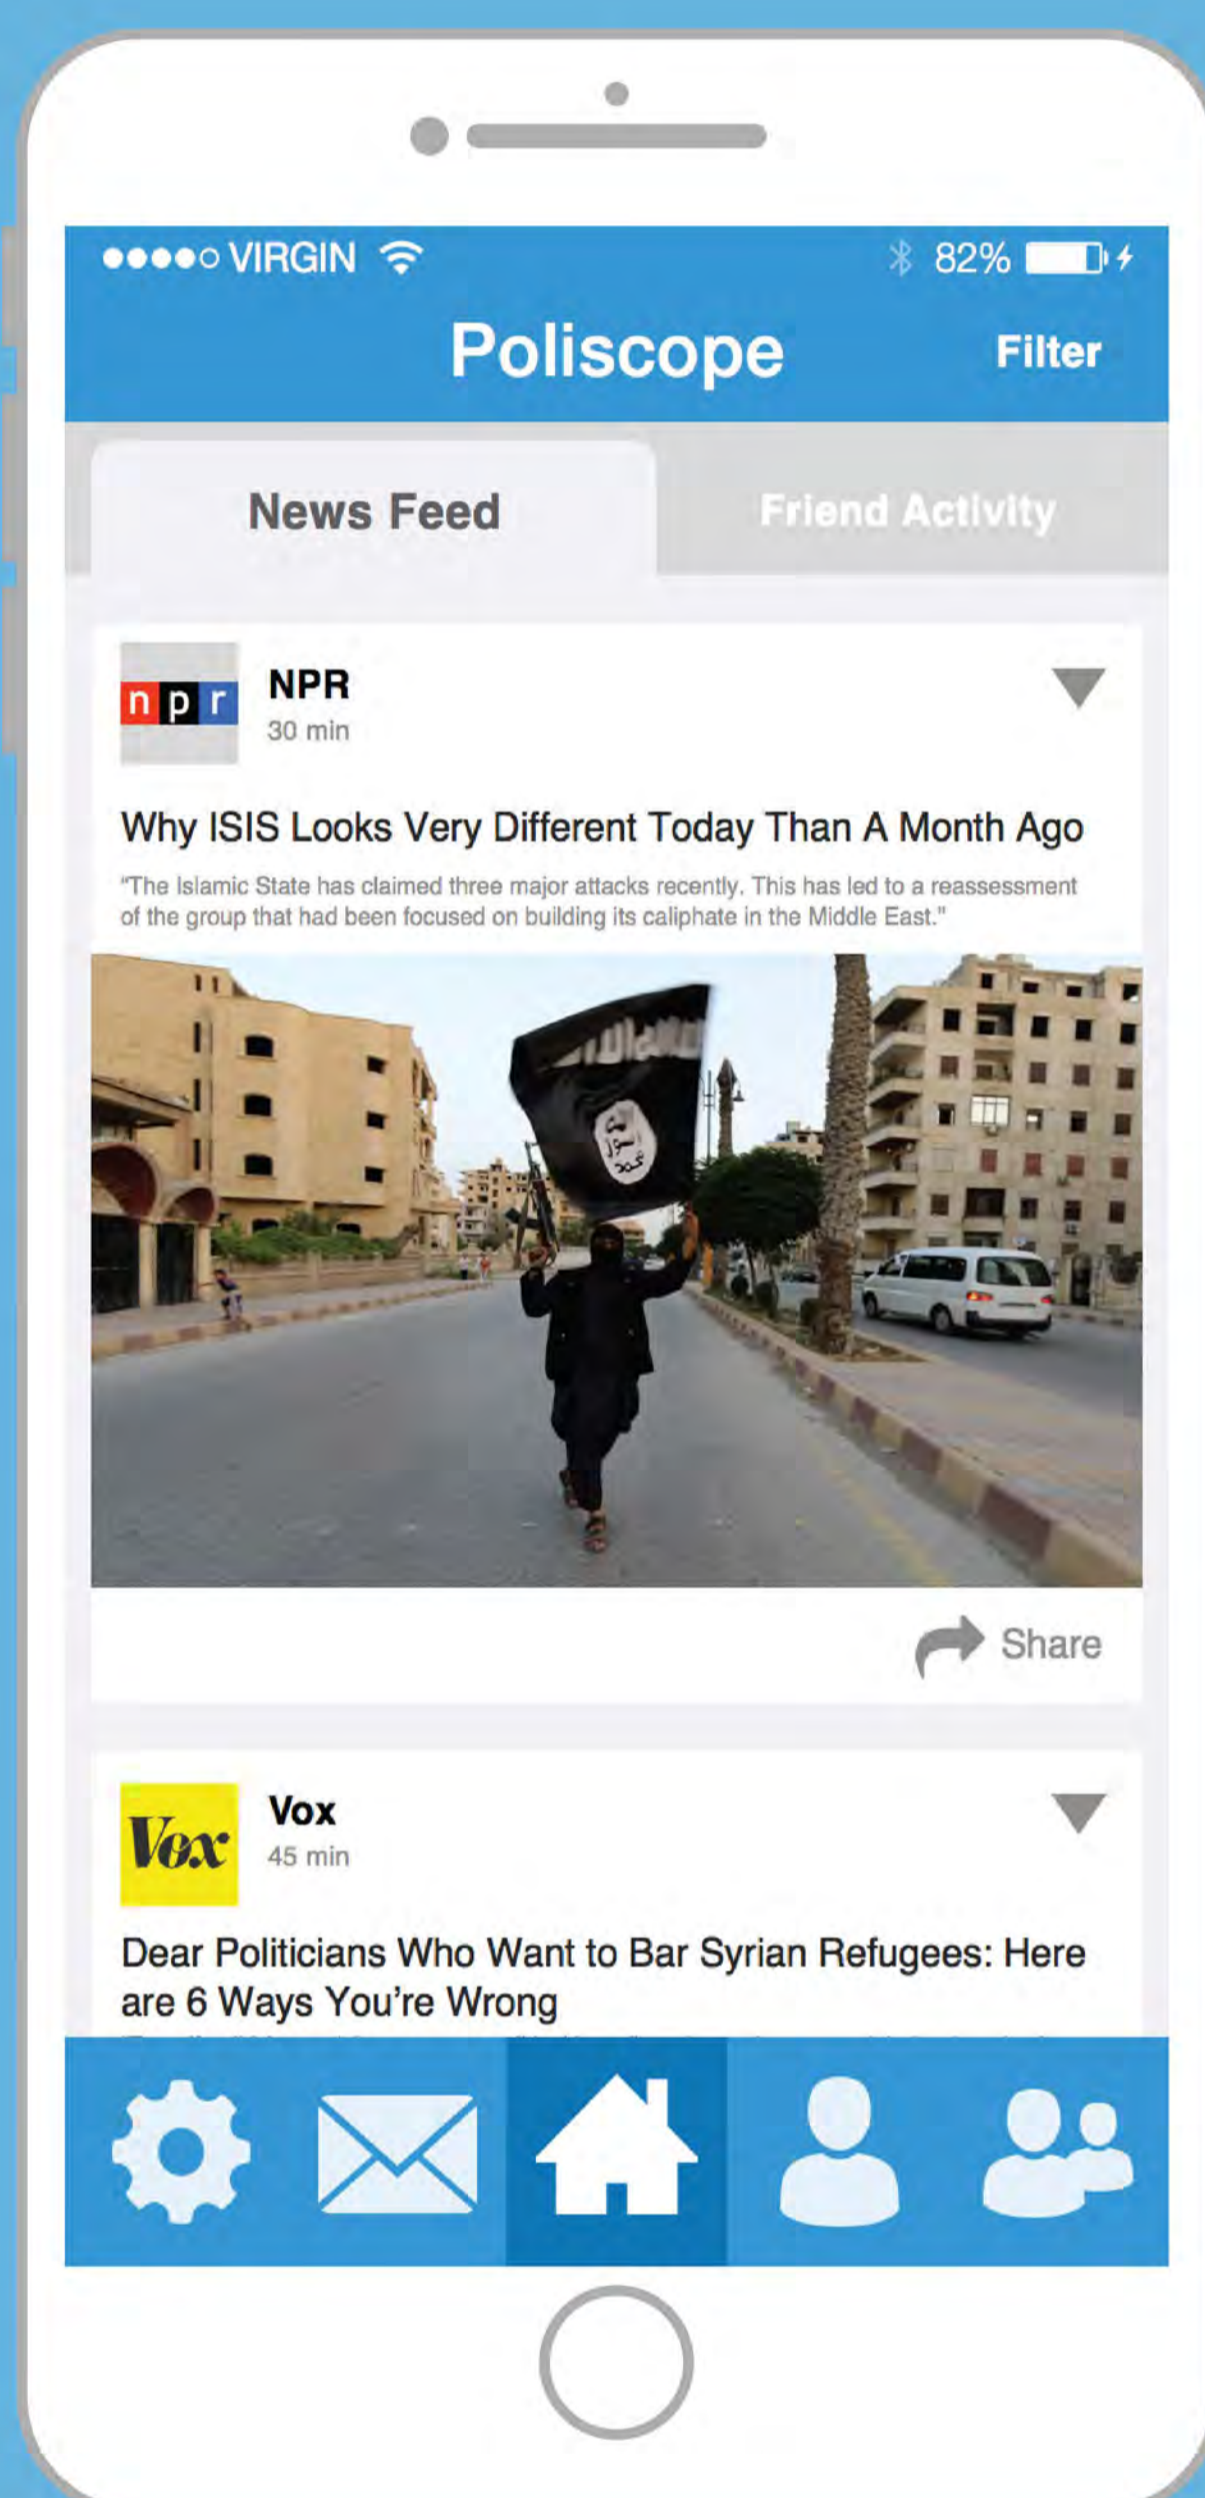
●●●●○ VIRGIN 82%

Poliscope Filter

News Feed Friend Activity

npr NPR
30 min

Why ISIS Looks Very Different Today Than A Month Ago

"The Islamic State has claimed three major attacks recently. This has led to a reassessment of the group that had been focused on building its caliphate in the Middle East."

Share

Vox Vox
45 min

Dear Politicians Who Want to Bar Syrian Refugees: Here are 6 Ways You're Wrong